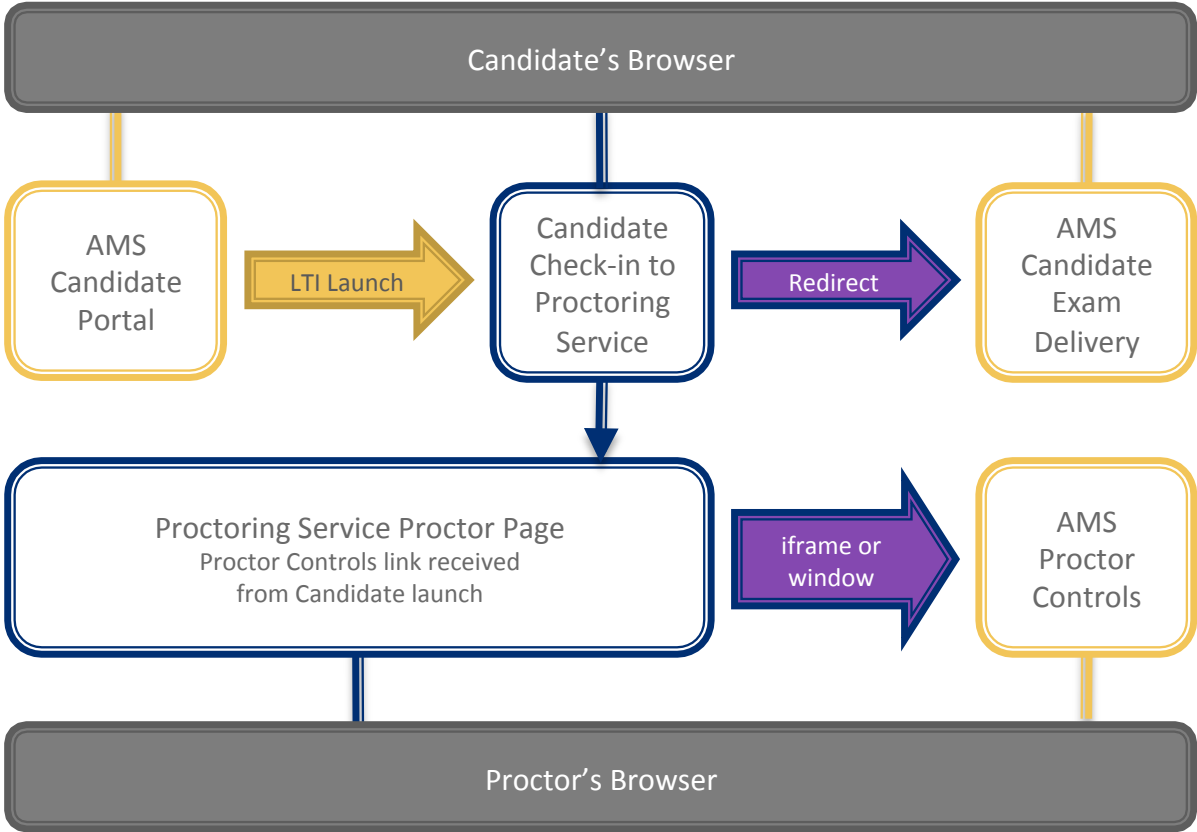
Candidate's Browser

AMS Candidate Portal

LTI Launch

Candidate Check-in to Proctoring Service

Redirect

AMS Candidate Exam Delivery

Proctoring Service Proctor Page
Proctor Controls link received from Candidate launch

iframe or window

AMS Proctor Controls

Proctor's Browser